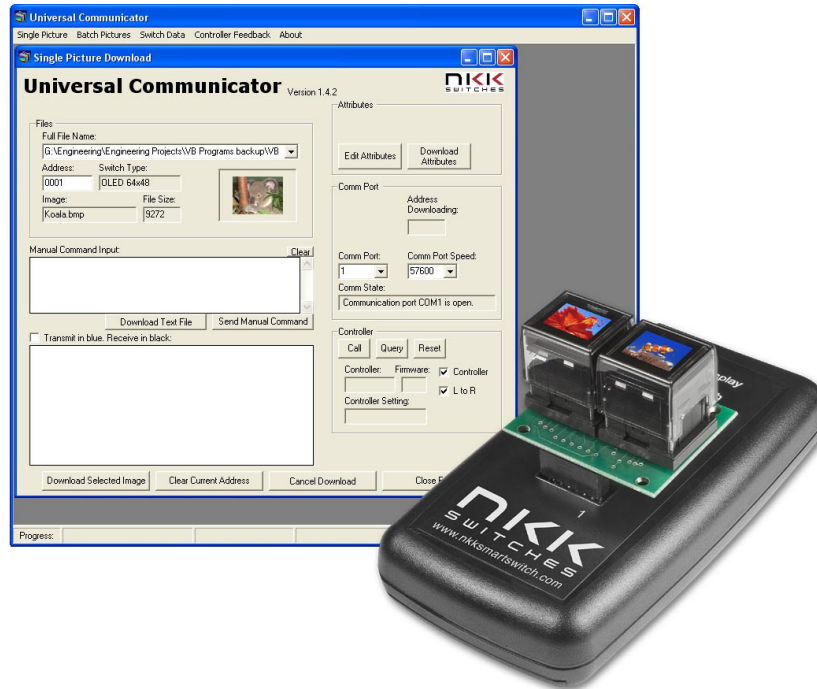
Universal Communicator

Single Picture Batch Pictures Switch Data Controller Feedback About

Single Picture Download

Universal Communicator Version 1.4.2

NKK SWITCHES

Files

Full File Name:

G:\Engineering\Engineering Projects\VB Programs backup\VB

Address: 0001

Switch Type: OLED 64x48

Image: Koala.bmp

File Size: 9272

Attributes

Edit Attributes

Download Attributes

Comm Port

Address Downloading:

Comm Port: 1

Comm Port Speed: 57600

Comm State:

Communication port COM1 is open.

Manual Command Input:

Clear

Download Text File

Send Manual Command

Transmit in blue. Receive in black:

Controller

Call Query Reset

Controller: Firmware:

Controller

L to R

Controller Setting:

Download Selected Image

Clear Current Address

Cancel Download

Close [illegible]

Progress:

1

NKK SWITCHES

www.nkksmartswitch.com